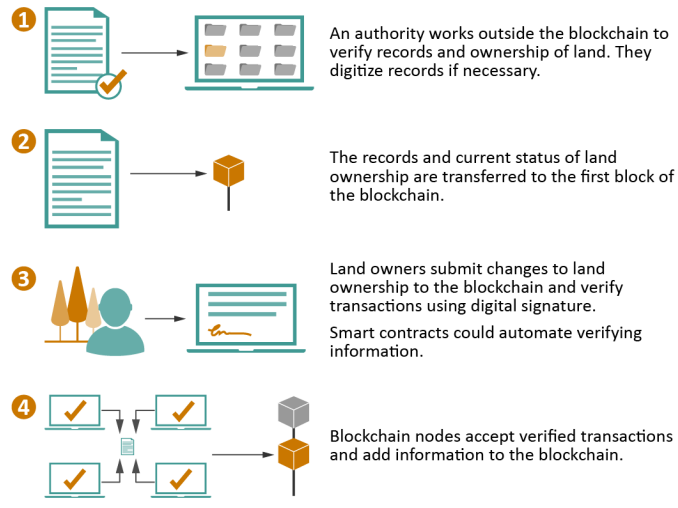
1

An authority works outside the blockchain to verify records and ownership of land. They digitize records if necessary.

2

The records and current status of land ownership are transferred to the first block of the blockchain.

3

Land owners submit changes to land ownership to the blockchain and verify transactions using digital signature.

Smart contracts could automate verifying information.

4

Blockchain nodes accept verified transactions and add information to the blockchain.